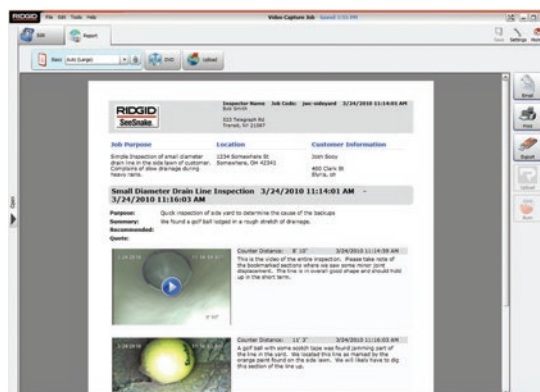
RIDGID File Edit Tools Help

Video Capture Job Saved 2:55 PM

Edit Report

Basic Auto (Large) DVD Upload

Save Settings

Open

RIDGID SeeSnake

Inspector Name Job Code: jwr-sideyard 3/24/2010 11:14:05 AM
Bob Smith
525 Telegraph Rd
Transit, NY 21587

Job Purpose

Simple Inspection of small diameter drain line in the side lawn of customer. Complains of slow drainage during heavy rains.

Location

1234 Somewhere St
Somewhere, OH 42341

Customer Information

John Doey
400 Clark St
Elyria, OH

Small Diameter Drain Line Inspection 3/24/2010 11:14:01 AM - 3/24/2010 11:16:03 AM

Purpose: Quick inspection of side yard to determine the cause of the backups
Summary: We found a golf ball lodged in a rough stretch of drainage.
Recommended:
Quote:

Counter Distance: 8' 10" 3/24/2010 11:14:09 AM

This is the video of the entire inspection. Please take note of the bookmarked sections where we saw some minor joint displacement. The line is in overall good shape and should hold up in the short term.

Counter Distance: 11' 3" 3/24/2010 11:15:49 AM

A golf ball with some scotch tape was found jamming part of the line in the yard. We located this line as marked by the orange paint found on the side lawn. We will likely have to dig this section of the line up.

Email
Print
Export
Upload
Burn